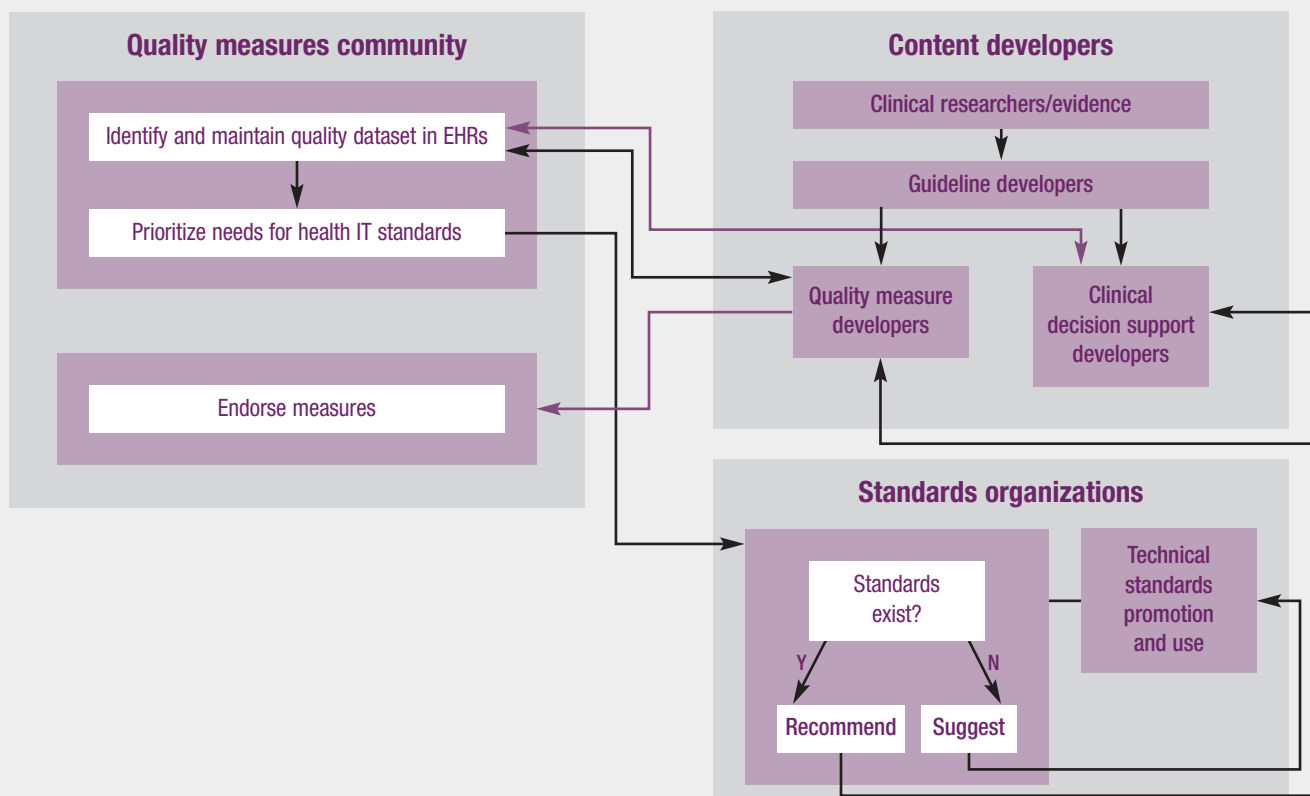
Quality measures community

Identify and maintain quality dataset in EHRs

Prioritize needs for health IT standards

Endorse measures

Content developers

Clinical researchers/evidence

Guideline developers

Quality measure developers

Clinical decision support developers

Standards organizations

Standards exist?

Y

N

Recommend

Suggest

Technical standards promotion and use